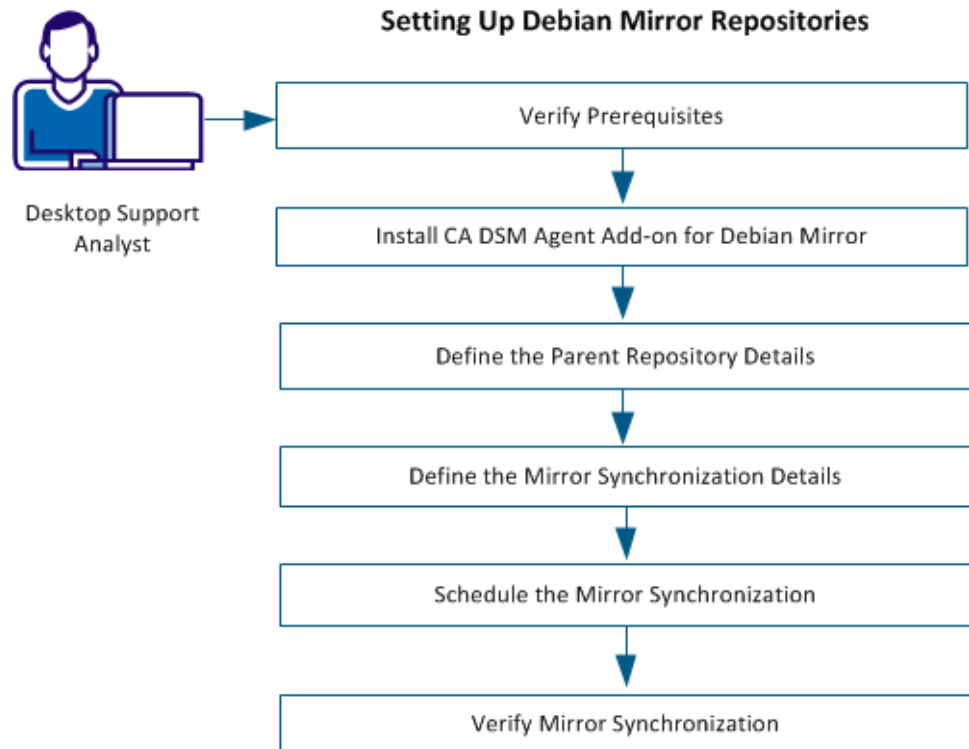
Setting Up Debian Mirror Repositories

Desktop Support Analyst

Verify Prerequisites

Install CA DSM Agent Add-on for Debian Mirror

Define the Parent Repository Details

Define the Mirror Synchronization Details

Schedule the Mirror Synchronization

Verify Mirror Synchronization